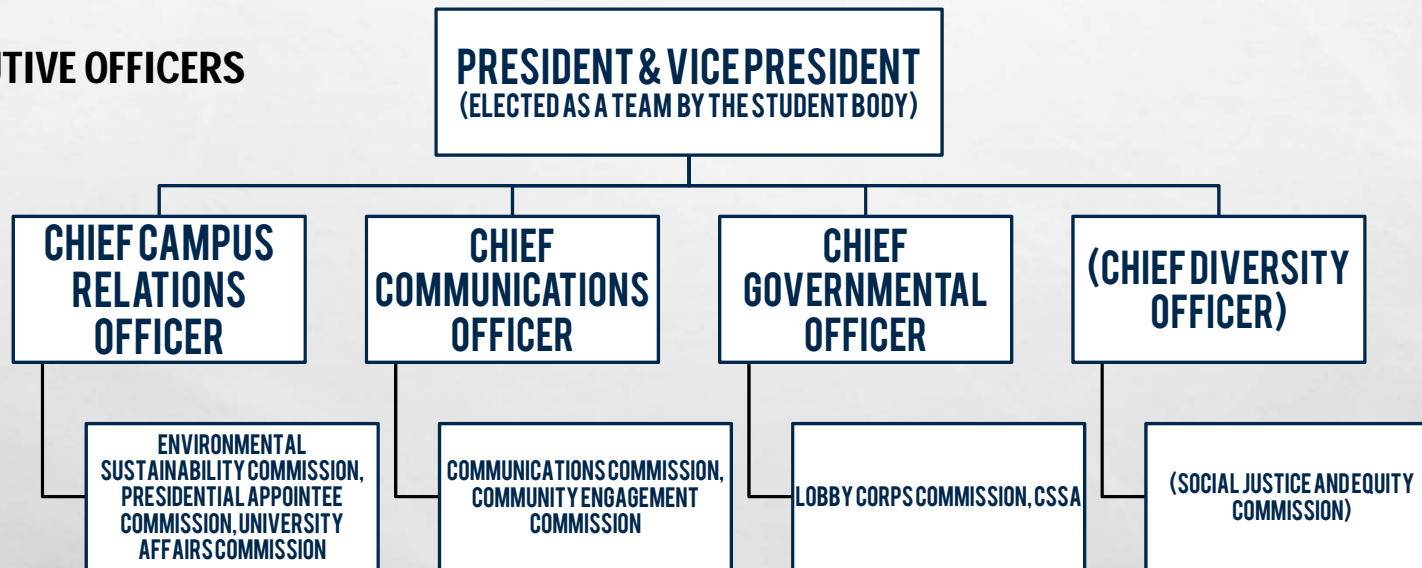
UTIVE OFFICERS

PRESIDENT & VICE PRESIDENT
(ELECTED AS A TEAM BY THE STUDENT BODY)

CHIEF CAMPUS RELATIONS OFFICER

CHIEF COMMUNICATIONS OFFICER

CHIEF GOVERNMENTAL OFFICER

(CHIEF DIVERSITY OFFICER)

ENVIRONMENTAL SUSTAINABILITY COMMISSION, PRESIDENTIAL APPOINTEE COMMISSION, UNIVERSITY AFFAIRS COMMISSION

COMMUNICATIONS COMMISSION, COMMUNITY ENGAGEMENT COMMISSION

LOBBY CORPS COMMISSION, CSSA

(SOCIAL JUSTICE AND EQUITY COMMISSION)